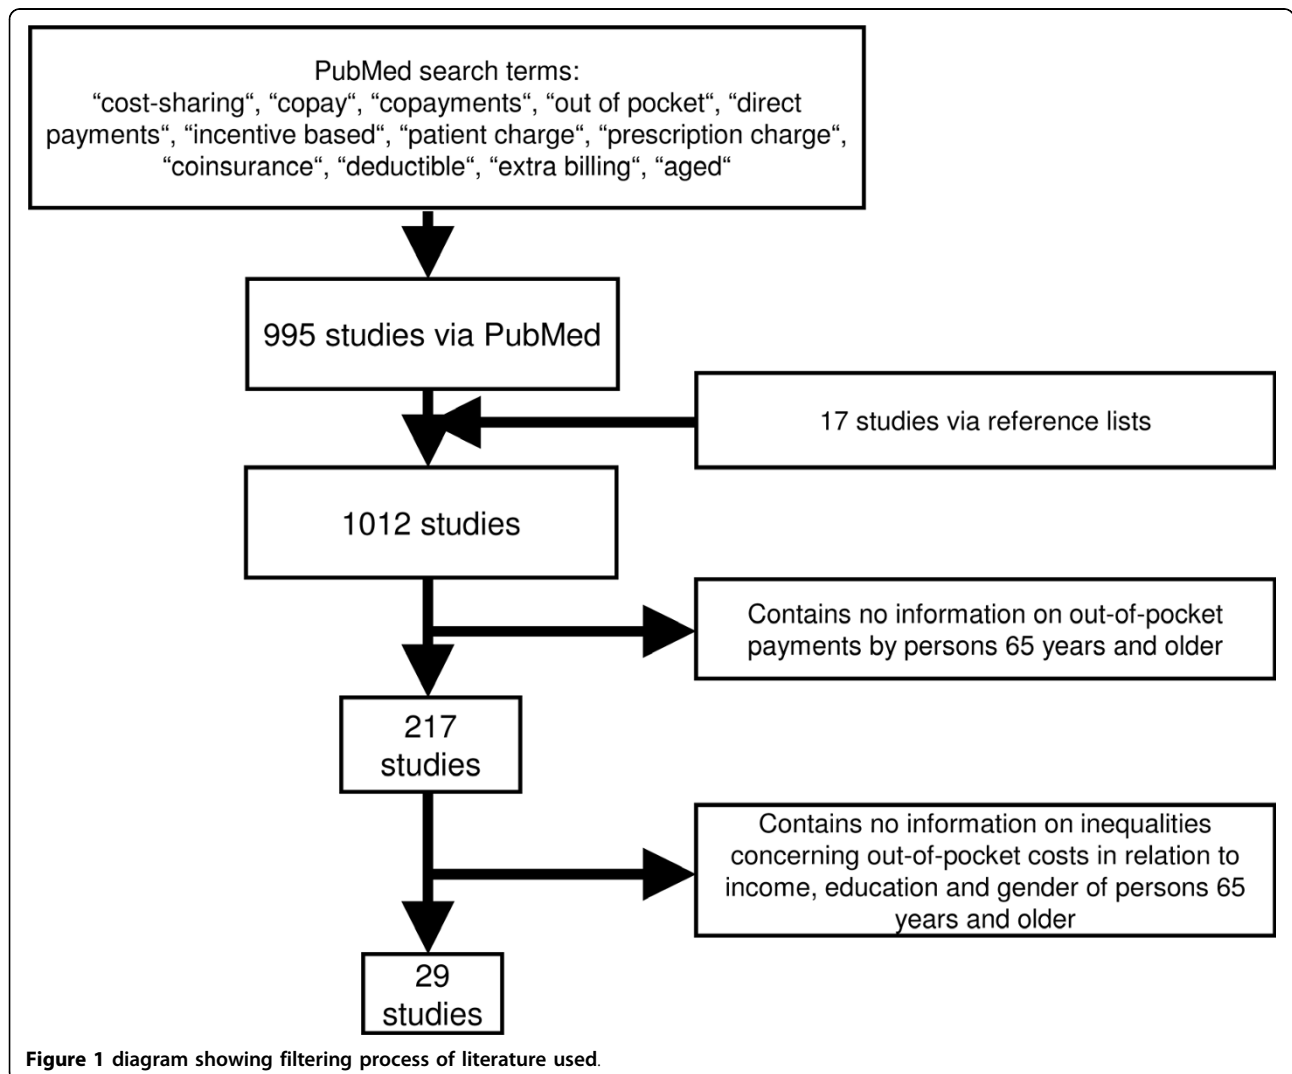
PubMed search terms:
“cost-sharing“, “copay“, “copayments“, “out of pocket“, “direct payments“, “incentive based“, “patient charge“, “prescription charge“, “coinsurance“, “deductible“, “extra billing“, “aged“

995 studies via PubMed

17 studies via reference lists

1012 studies

Contains no information on out-of-pocket payments by persons 65 years and older

217 studies

Contains no information on inequalities concerning out-of-pocket costs in relation to income, education and gender of persons 65 years and older

29 studies

Figure 1 diagram showing filtering process of literature used.